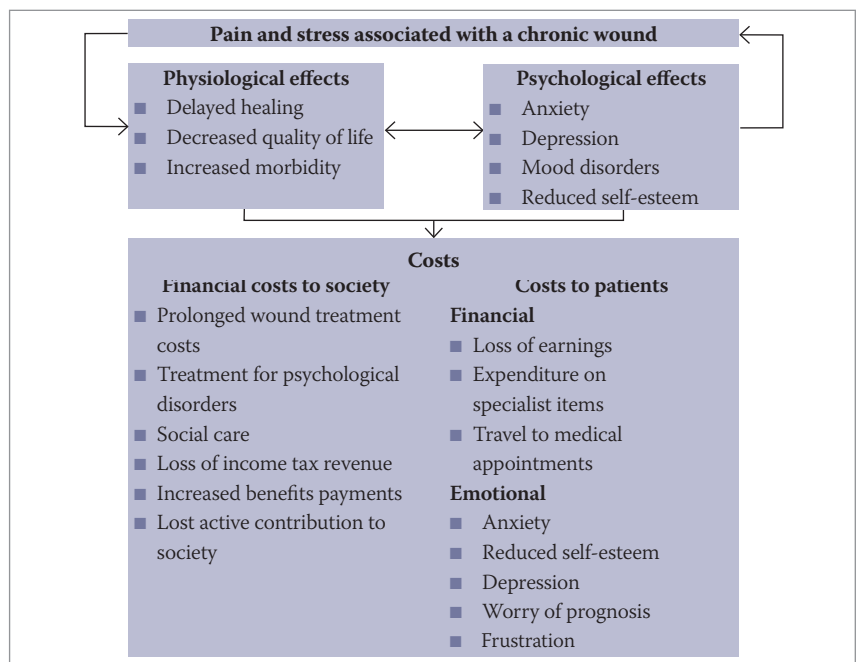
Pain and stress associated with a chronic wound

Physiological effects
- Delayed healing
- Decreased quality of life
- Increased morbidity

Psychological effects
- Anxiety
- Depression
- Mood disorders
- Reduced self-esteem

Costs

Financial costs to society
- Prolonged wound treatment costs
- Treatment for psychological disorders
- Social care
- Loss of income tax revenue
- Increased benefits payments
- Lost active contribution to society

Costs to patients
Financial
- Loss of earnings
- Expenditure on specialist items
- Travel to medical appointments

Emotional
- Anxiety
- Reduced self-esteem
- Depression
- Worry of prognosis
- Frustration